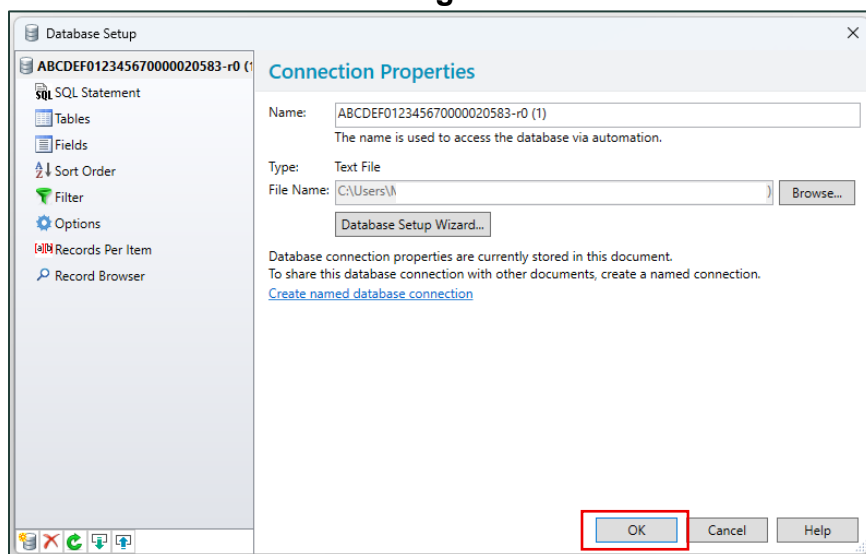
Database Setup

ABCDEF012345670000020583-r0 (1

SQL Statement
Tables
Fields
Sort Order
Filter
Options
Records Per Item
Record Browser

Connection Properties

Name: ABCDEF012345670000020583-r0 (1)
The name is used to access the database via automation.

Type: Text File
File Name: C:\Users\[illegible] Browse...

Database Setup Wizard...

Database connection properties are currently stored in this document.
To share this database connection with other documents, create a named connection.
Create named database connection

OK Cancel Help